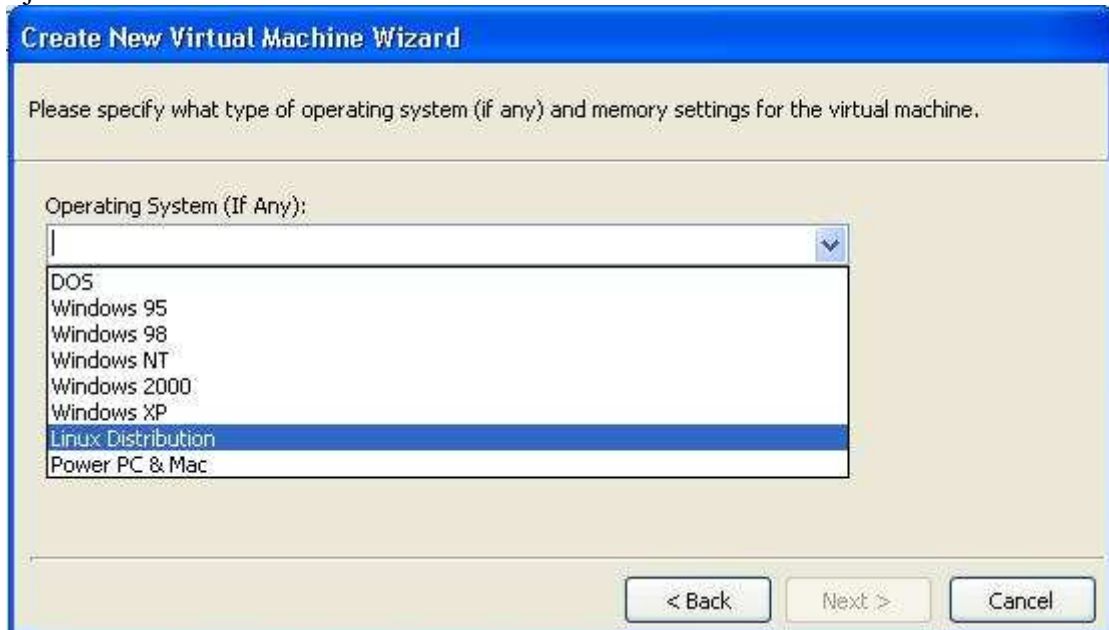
Create New Virtual Machine Wizard

Please specify what type of operating system (if any) and memory settings for the virtual machine.

Operating System (If Any):

DOS
Windows 95
Windows 98
Windows NT
Windows 2000
Windows XP
Linux Distribution
Power PC & Mac

< Back
Next >
Cancel